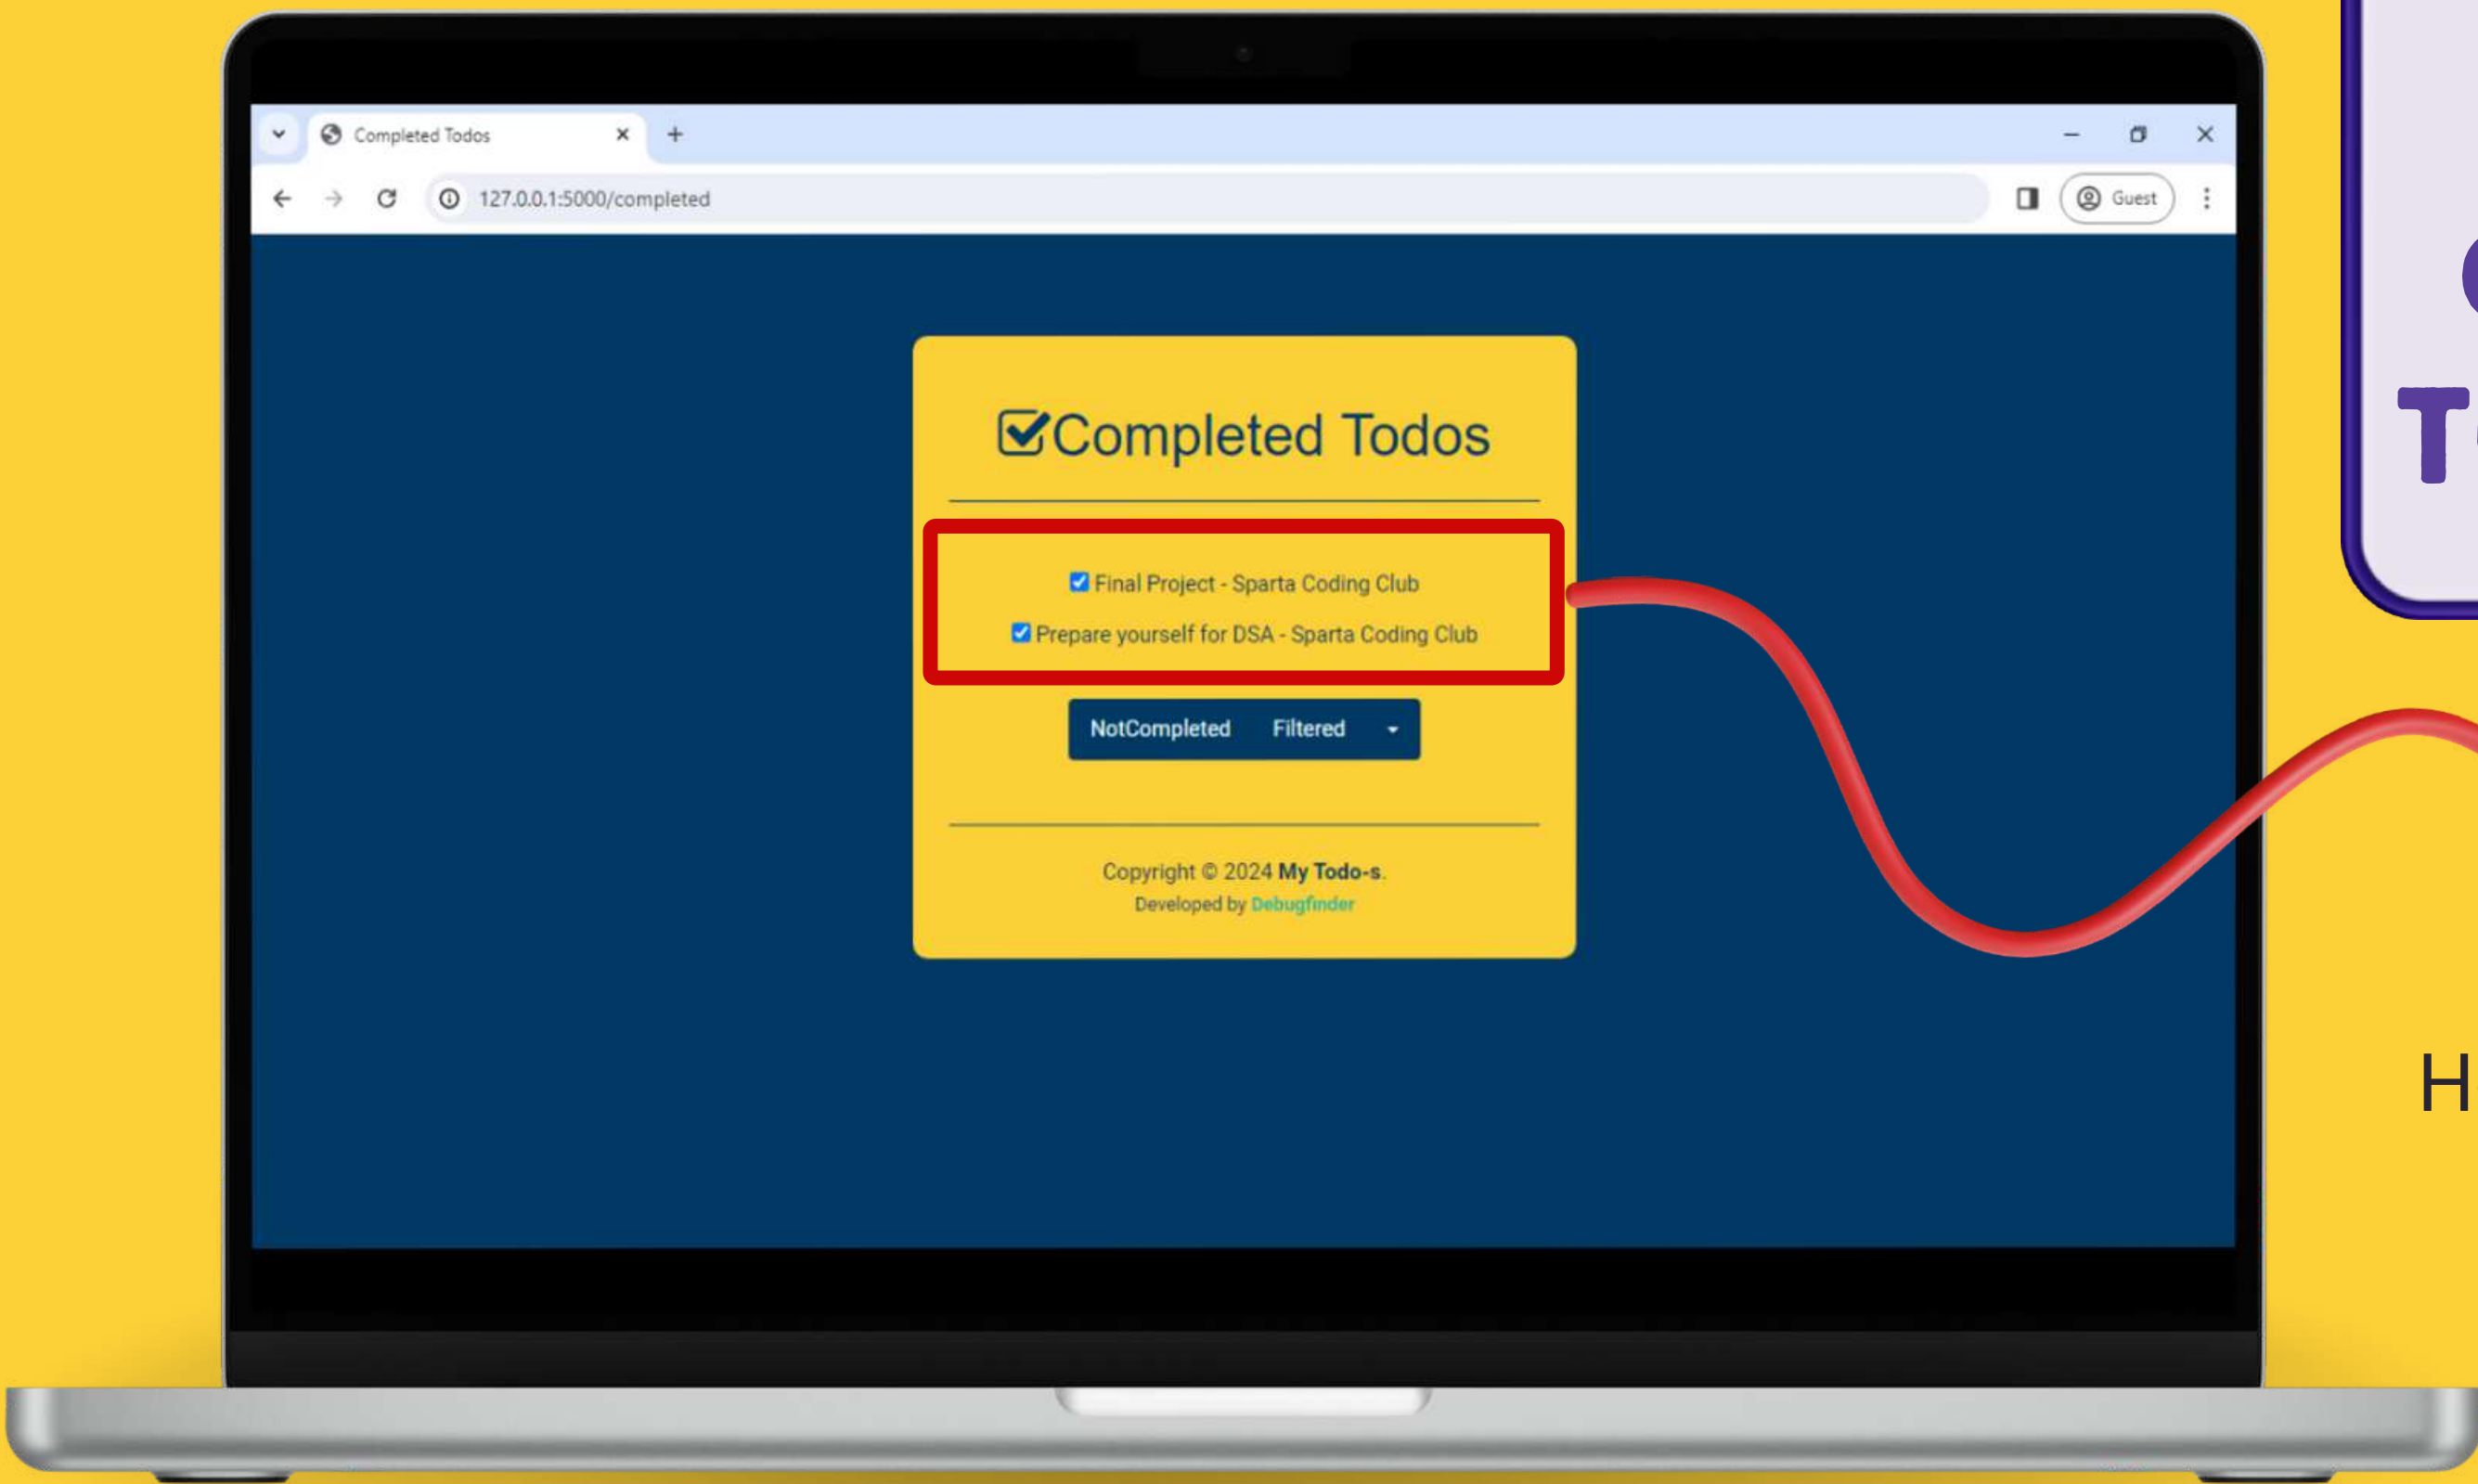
Completed Todos ×
+

127.0.0.1:5000/completed

Guest

Completed Todos

Final Project - Sparta Coding Club

Prepare yourself for DSA - Sparta Coding Club

NotCompleted Filtered

Copyright © 2024 **My Todo-s**.
Developed by Debugfinder

T

H